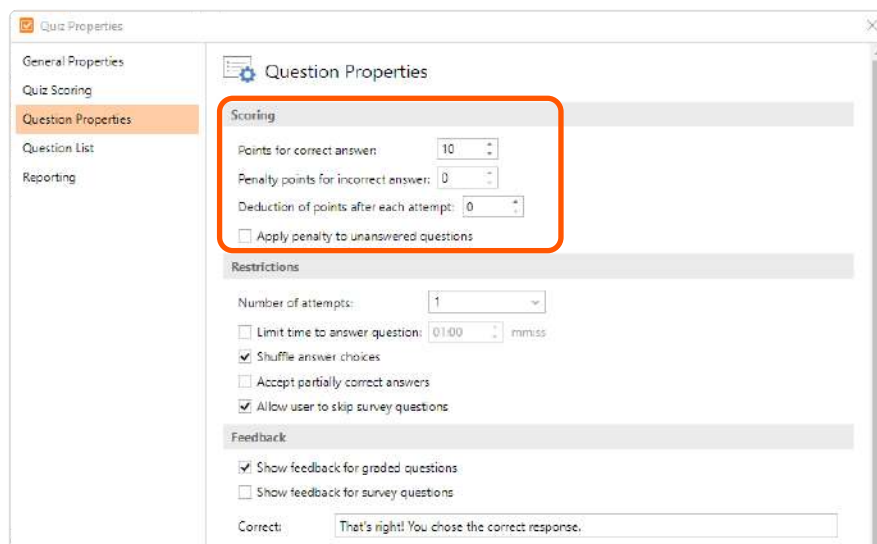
Quiz Properties

General Properties
Quiz Scoring
Question Properties
Question List
Reporting

Question Properties

Scoring

Points for correct answer: 10
Penalty points for incorrect answer: 0
Deduction of points after each attempt: 0
Apply penalty to unanswered questions

Restrictions

Number of attempts: 1
Limit time to answer question: 01:00 mm:ss
Shuffle answer choices
Accept partially correct answers
Allow user to skip survey questions

Feedback

Show feedback for graded questions
Show feedback for survey questions

Correct: That's right! You chose the correct response.